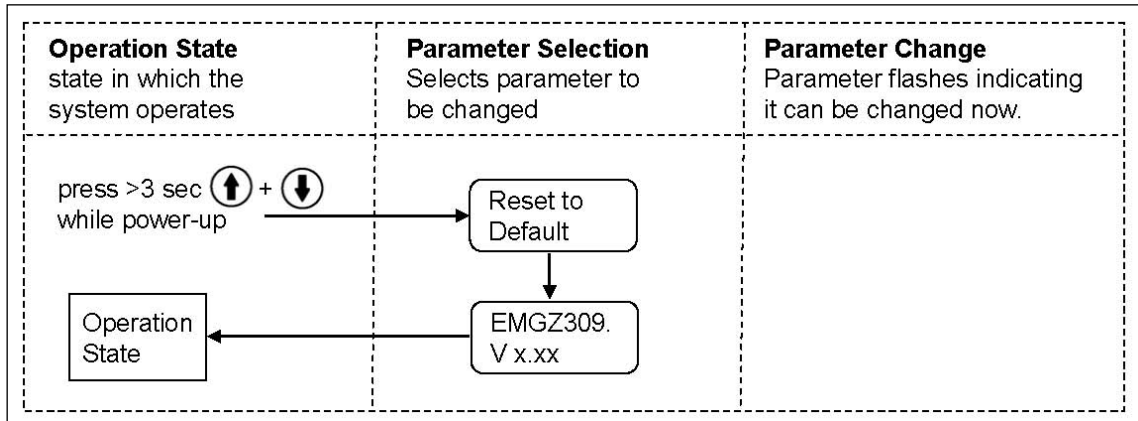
**Operation State**
state in which the system operates

**Parameter Selection**
Selects parameter to be changed

**Parameter Change**
Parameter flashes indicating it can be changed now.

press >3 sec + while power-up

Reset to Default

EMGZ309. V x.xx

Operation State